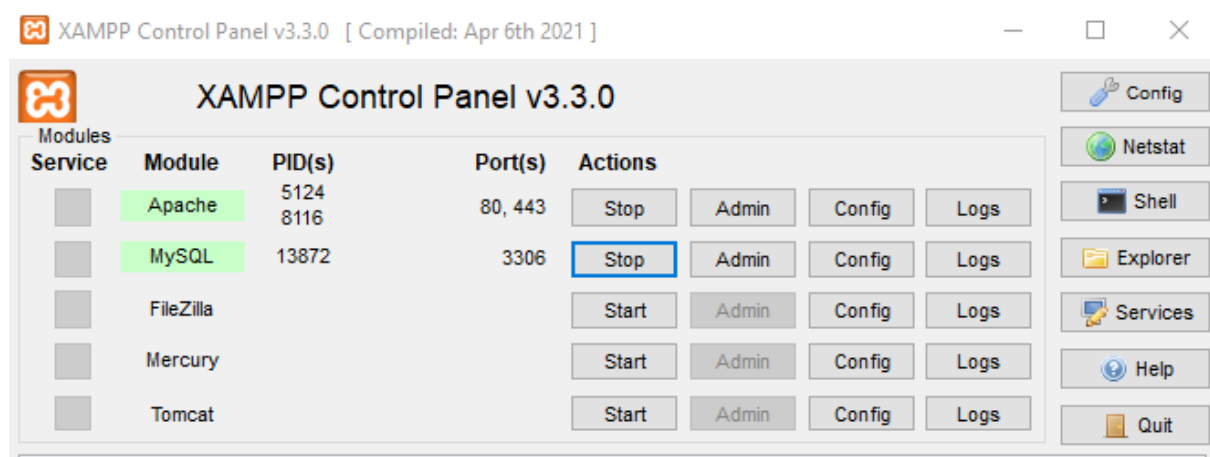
XAMPP Control Panel v3.3.0 [ Compiled: Apr 6th 2021 ]

XAMPP Control Panel v3.3.0

Modules

| Service | Module | PID(s) | Port(s) | Actions | | | |
|---|---|---|---|---|---|---|---|
| | Apache | 5124 8116 | 80, 443 | Stop | Admin | Config | Logs |
| | MySQL | 13872 | 3306 | Stop | Admin | Config | Logs |
| | FileZilla | | | Start | Admin | Config | Logs |
| | Mercury | | | Start | Admin | Config | Logs |
| | Tomcat | | | Start | Admin | Config | Logs |

Config
Netstat
Shell
Explorer
Services
Help
Quit